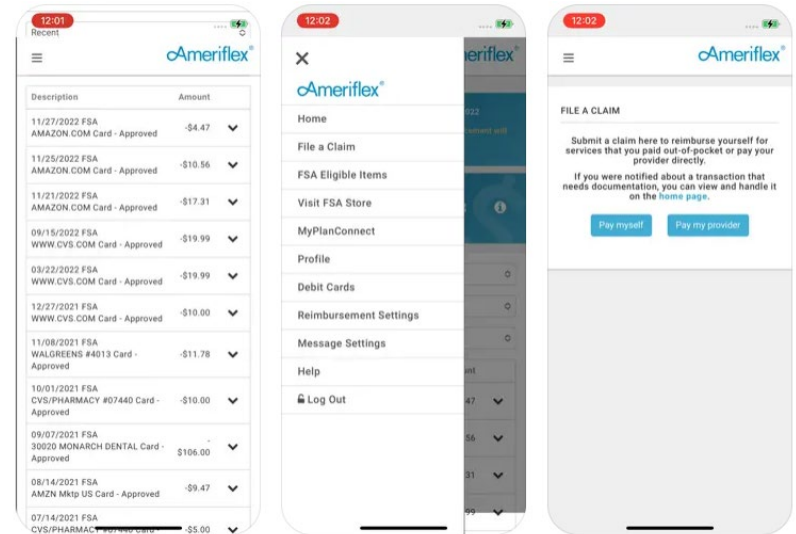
12:01

Recent

Ameriflex

| Description | Amount |
|---|---|
| 11/27/2022 FSA AMAZON.COM Card - Approved | -$4.47 |
| 11/25/2022 FSA AMAZON.COM Card - Approved | -$10.56 |
| 11/21/2022 FSA AMAZON.COM Card - Approved | -$17.31 |
| 09/15/2022 FSA WWW.CVS.COM Card - Approved | -$19.99 |
| 03/22/2022 FSA WWW.CVS.COM Card - Approved | -$19.99 |
| 12/27/2021 FSA WWW.CVS.COM Card - Approved | -$10.00 |
| 11/08/2021 FSA WALGREENS #4013 Card - Approved | -$11.78 |
| 10/01/2021 FSA CVS/PHARMACY #07440 Card - Approved | -$10.00 |
| 09/07/2021 FSA 30020 MONARCH DENTAL Card - Approved | -$106.00 |
| 08/14/2021 FSA AMZN Mktp US Card - Approved | -$9.47 |
| 07/14/2021 FSA CVS/PHARMACY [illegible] | -$5.00 |

12:02

Ameriflex

Home
File a Claim
FSA Eligible Items
Visit FSA Store
MyPlanConnect
Profile
Debit Cards
Reimbursement Settings
Message Settings
Help
Log Out

12:02

Ameriflex

FILE A CLAIM

Submit a claim here to reimburse yourself for services that you paid out-of-pocket or pay your provider directly.

If you were notified about a transaction that needs documentation, you can view and handle it on the home page.

Pay myself
Pay my provider